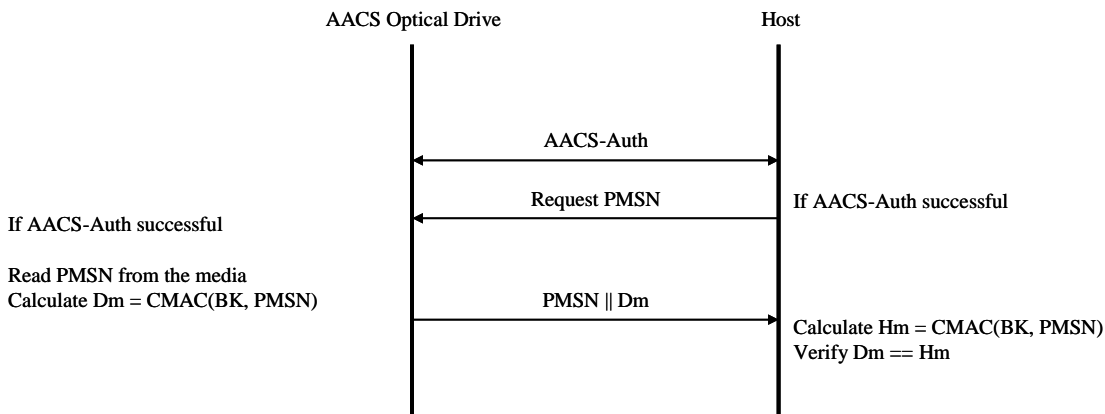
AACS Optical Drive

Host

AACS-Auth

Request PMSN

If AACS-Auth successful

If AACS-Auth successful

Read PMSN from the media
Calculate Dm = CMAC(BK, PMSN)

PMSN || Dm

Calculate Hm = CMAC(BK, PMSN)
Verify Dm == Hm